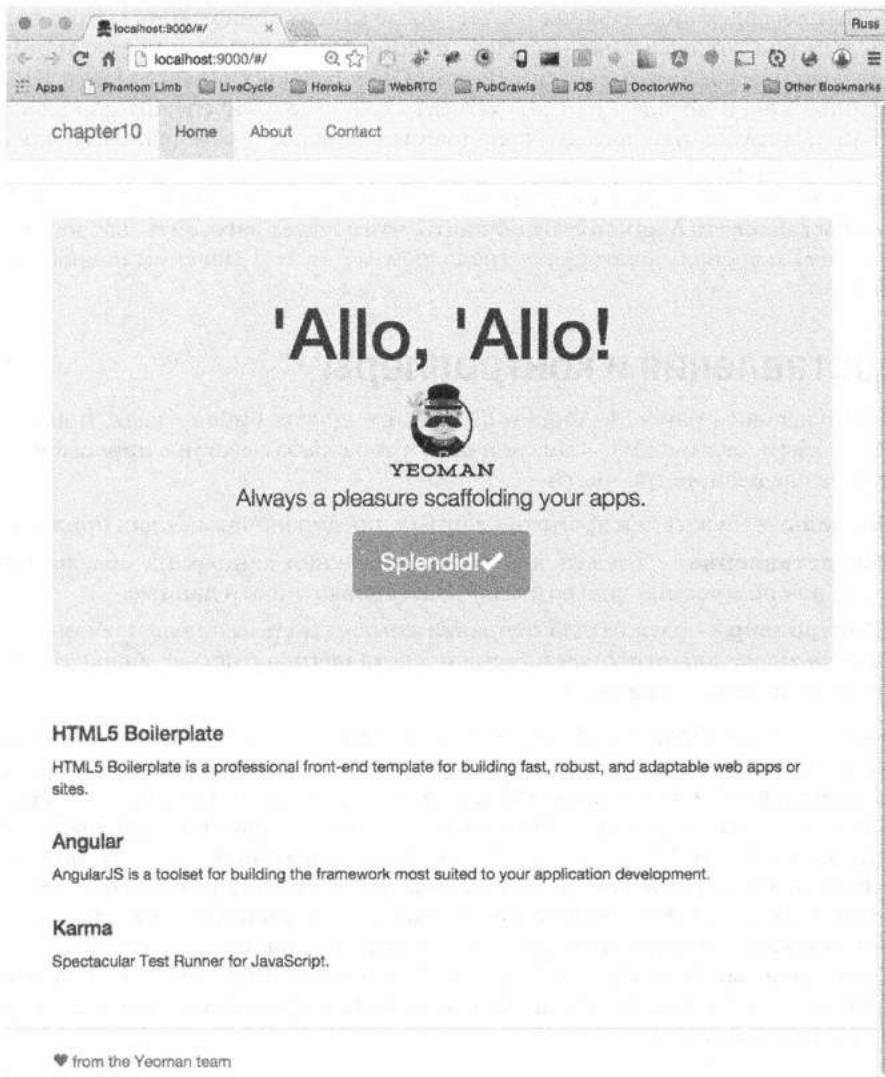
localhost:9000/#/

Russ

localhost:9000/#/

Apps Phantom Limb LiveCycle Heroku WebRTC PubCrawls iOS DoctorWho » Other Bookmarks

chapter10 Home About Contact

'Allo, 'Allo!

YEOMAN

Always a pleasure scaffolding your apps.

Splendid!✔

HTML5 Boilerplate

HTML5 Boilerplate is a professional front-end template for building fast, robust, and adaptable web apps or sites.

Angular

AngularJS is a toolset for building the framework most suited to your application development.

Karma

Spectacular Test Runner for JavaScript.

♥ from the Yeoman team